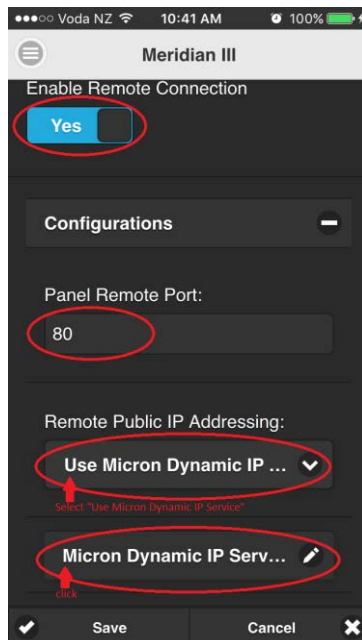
●●●○○ Voda NZ 10:41 AM 100%

Meridian III

Enable Remote Connection

Yes

Configurations

Panel Remote Port:

80

Remote Public IP Addressing:

Use Micron Dynamic IP ...

Select "Use Micron Dynamic IP Service"

Micron Dynamic IP Serv...

click

Save

Cancel